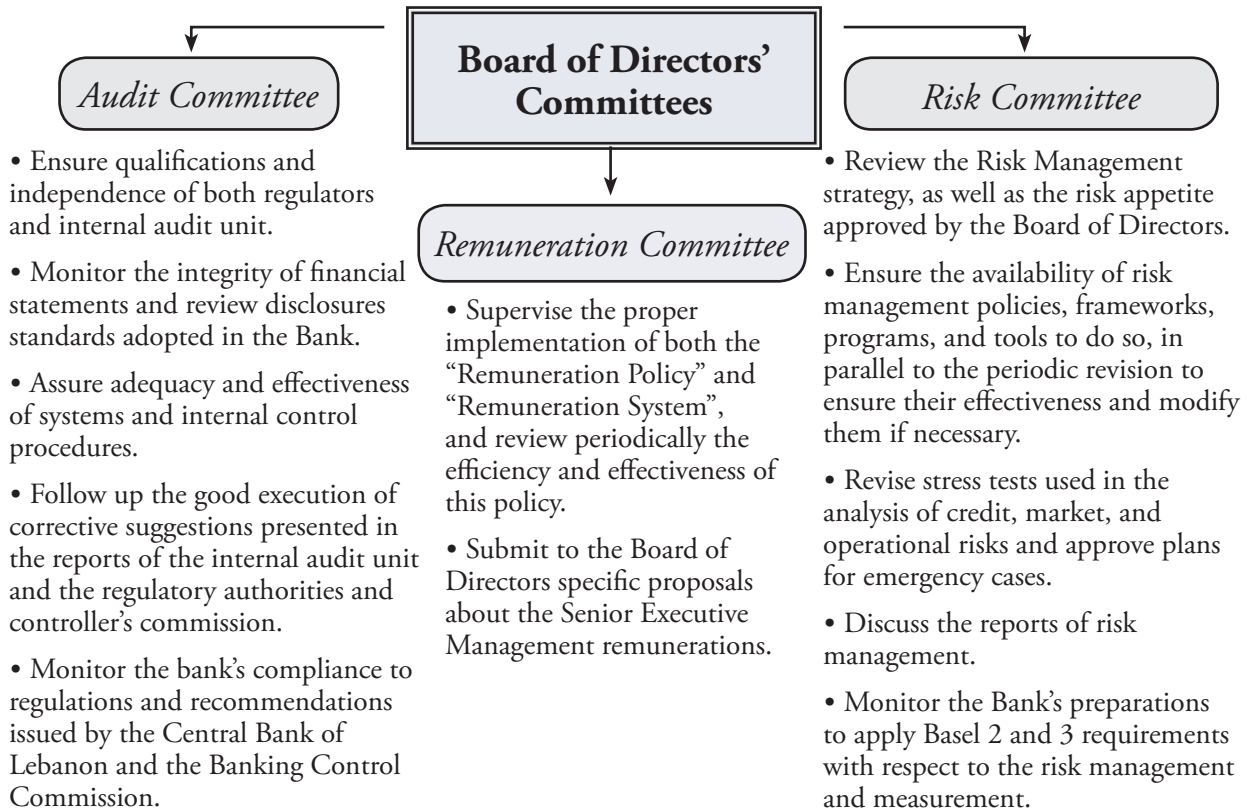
Board of Directors' Committees

Audit Committee

• Ensure qualifications and independence of both regulators and internal audit unit.

• Monitor the integrity of financial statements and review disclosures standards adopted in the Bank.

• Assure adequacy and effectiveness of systems and internal control procedures.

• Follow up the good execution of corrective suggestions presented in the reports of the internal audit unit and the regulatory authorities and controller's commission.

• Monitor the bank's compliance to regulations and recommendations issued by the Central Bank of Lebanon and the Banking Control Commission.

Remuneration Committee

• Supervise the proper implementation of both the "Remuneration Policy" and "Remuneration System", and review periodically the efficiency and effectiveness of this policy.

• Submit to the Board of Directors specific proposals about the Senior Executive Management remunerations.

Risk Committee

• Review the Risk Management strategy, as well as the risk appetite approved by the Board of Directors.

• Ensure the availability of risk management policies, frameworks, programs, and tools to do so, in parallel to the periodic revision to ensure their effectiveness and modify them if necessary.

• Revise stress tests used in the analysis of credit, market, and operational risks and approve plans for emergency cases.

• Discuss the reports of risk management.

• Monitor the Bank's preparations to apply Basel 2 and 3 requirements with respect to the risk management and measurement.